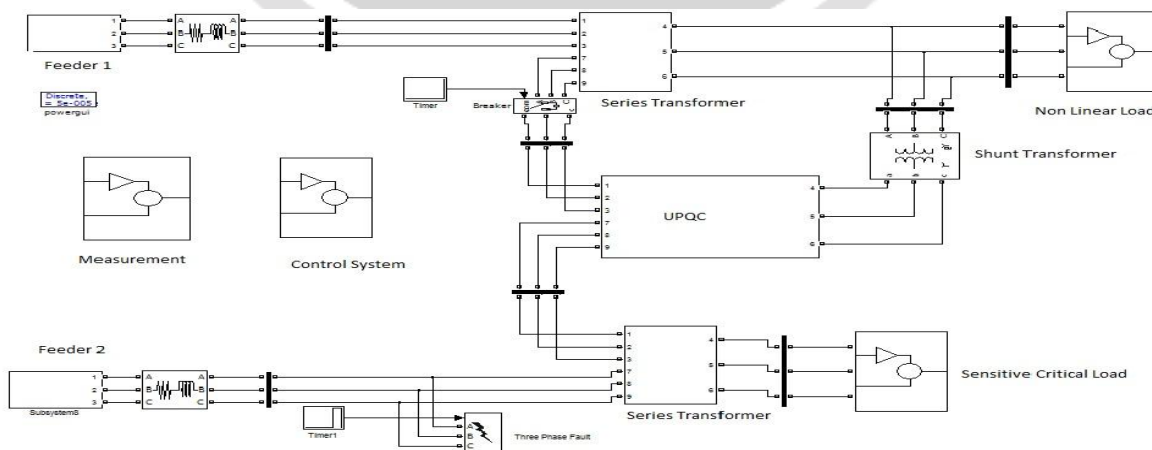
Feeder 1

Discrete, = 5e-005 s. powergui

Timer

Breaker

Series Transformer

Non Linear Load

Shunt Transformer

Measurement

Control System

UPQC

Feeder 2

Subsystem8

Timer1

Three Phase Fault

Series Transformer

Sensitive Critical Load

1 2 3 A B C A B C

1 2 3 7 8 9 4 5 6

1 2 3 7 8 9 4 5 6

1 2 3 7 8 9 4 5 6

A B C a b c

A B C